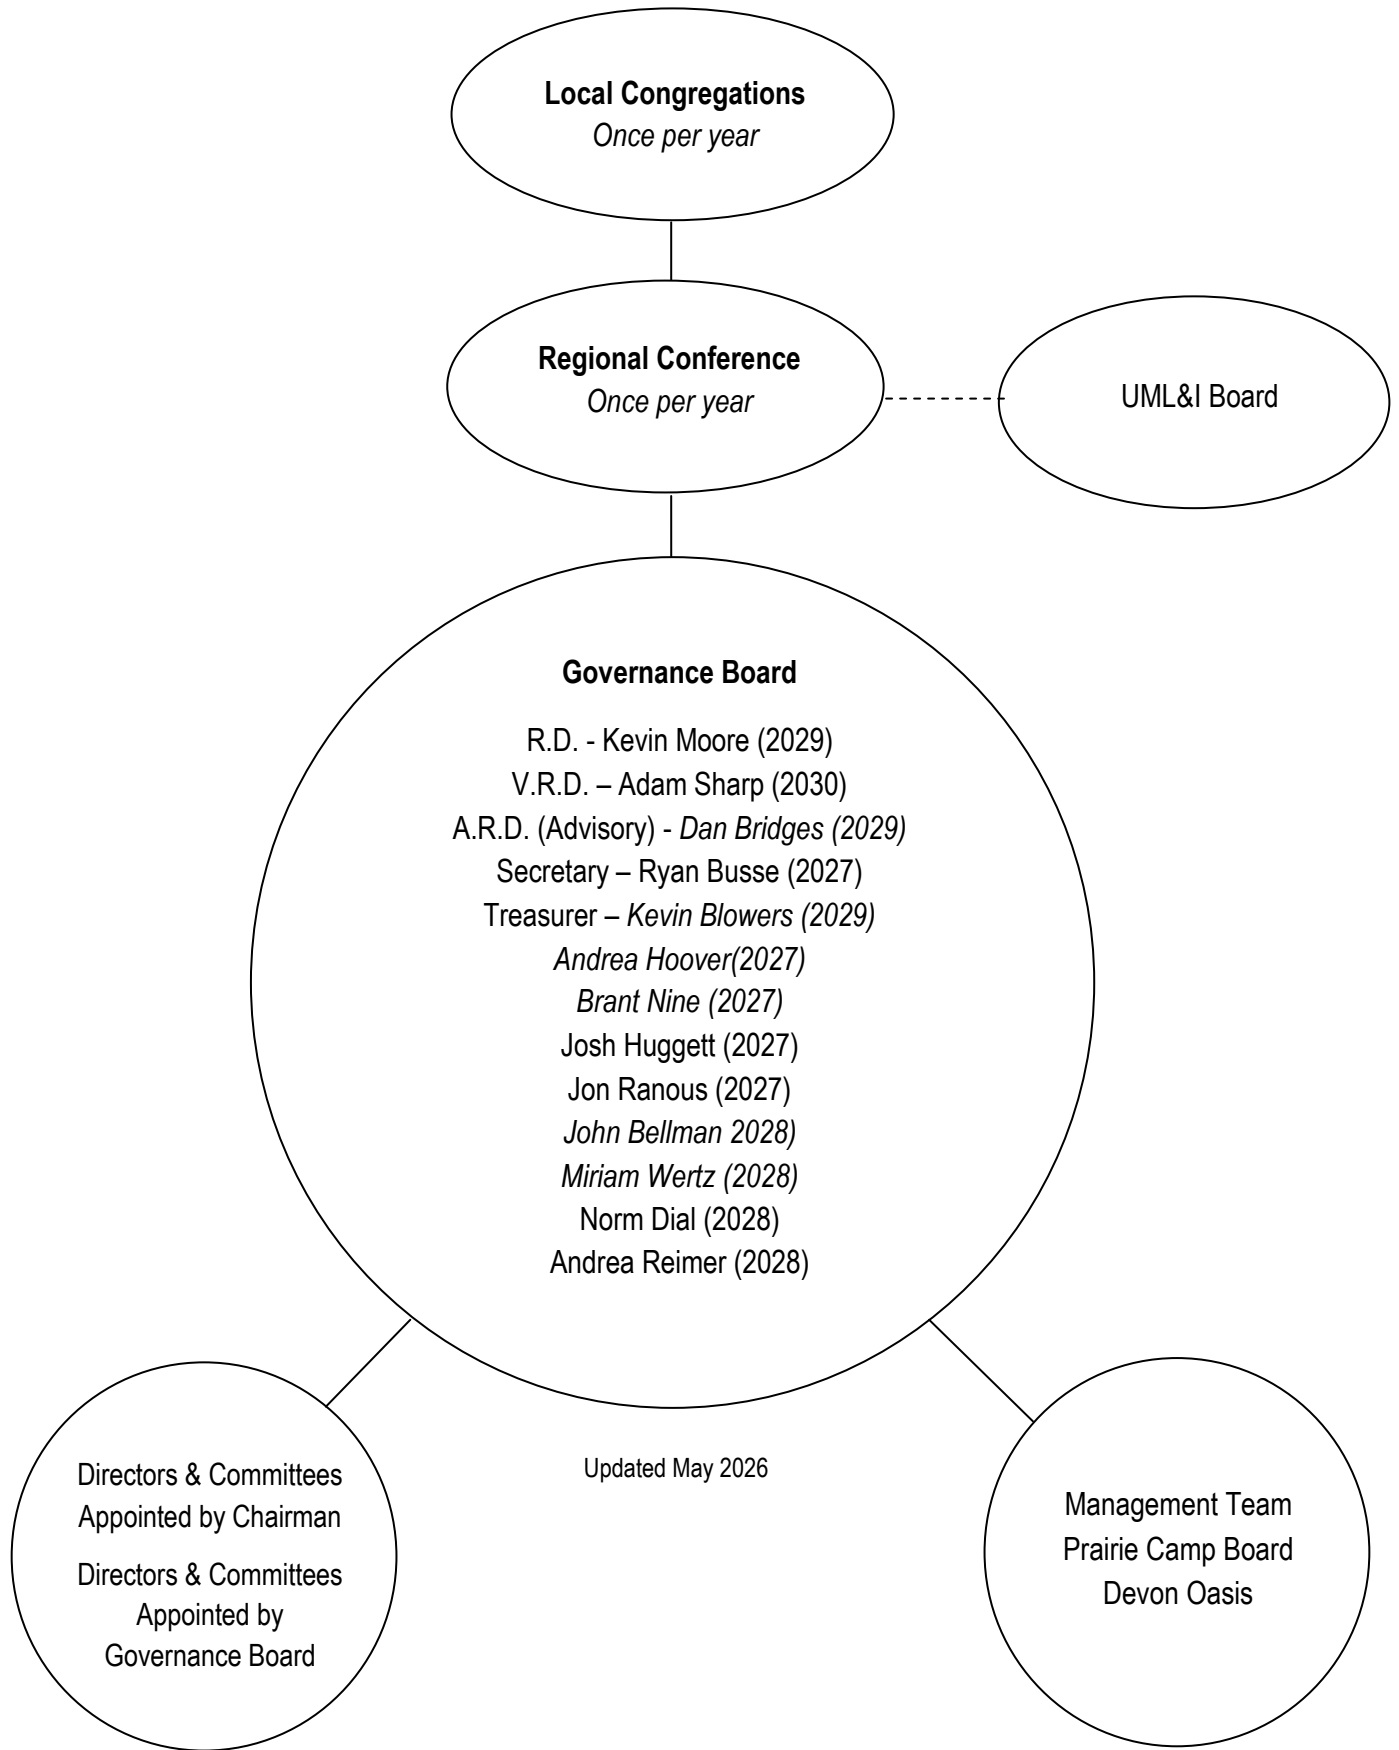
Local Congregations
Once per year

Regional Conference
Once per year

UML&I Board

Governance Board

R.D. - Kevin Moore (2029)
V.R.D. – Adam Sharp (2030)
A.R.D. (Advisory) - Dan Bridges (2029)
Secretary – Ryan Busse (2027)
Treasurer – Kevin Blowers (2029)
Andrea Hoover(2027)
Brant Nine (2027)
Josh Huggett (2027)
Jon Ranous (2027)
John Bellman 2028)
Miriam Wertz (2028)
Norm Dial (2028)
Andrea Reimer (2028)

Directors & Committees Appointed by Chairman

Directors & Committees Appointed by Governance Board

Updated May 2026

Management Team
Prairie Camp Board
Devon Oasis